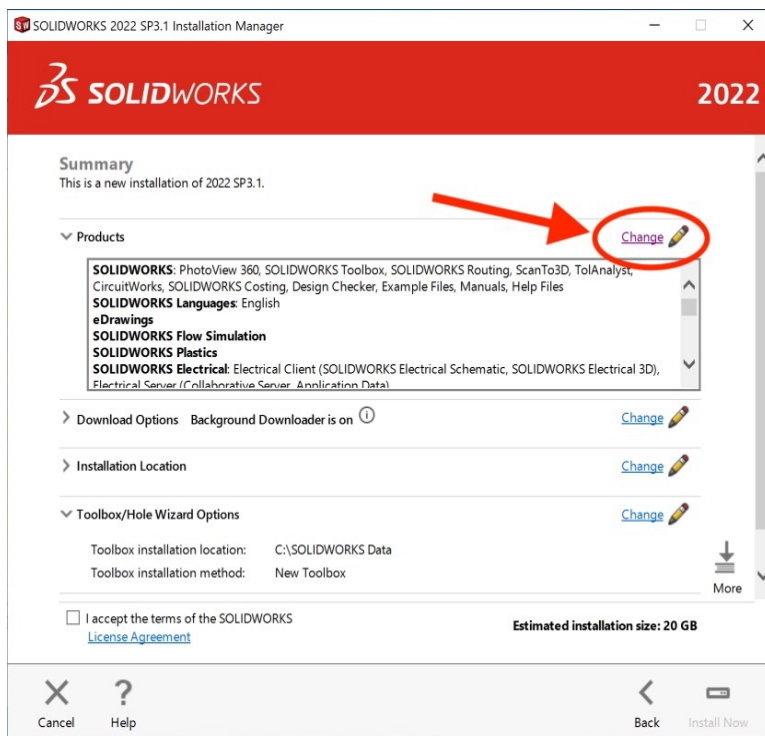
SOLIDWORKS 2022 SP3.1 Installation Manager

SOLIDWORKS

2022

Summary
This is a new installation of 2022 SP3.1.

Products

Change

**SOLIDWORKS**: PhotoView 360, SOLIDWORKS Toolbox, SOLIDWORKS Routing, ScanTo3D, TolAnalyst, CircuitWorks, SOLIDWORKS Costing, Design Checker, Example Files, Manuals, Help Files
**SOLIDWORKS Languages**: English
**eDrawings**
**SOLIDWORKS Flow Simulation**
**SOLIDWORKS Plastics**
**SOLIDWORKS Electrical**: Electrical Client (SOLIDWORKS Electrical Schematic, SOLIDWORKS Electrical 3D), Electrical Server (Collaborative Server, Application Data)

Download Options Background Downloader is on

Change

Installation Location

Change

Toolbox/Hole Wizard Options

Change

Toolbox installation location: C:\SOLIDWORKS Data
Toolbox installation method: New Toolbox

More

I accept the terms of the SOLIDWORKS License Agreement

Estimated installation size: 20 GB

Cancel

Help

Back

Install Now